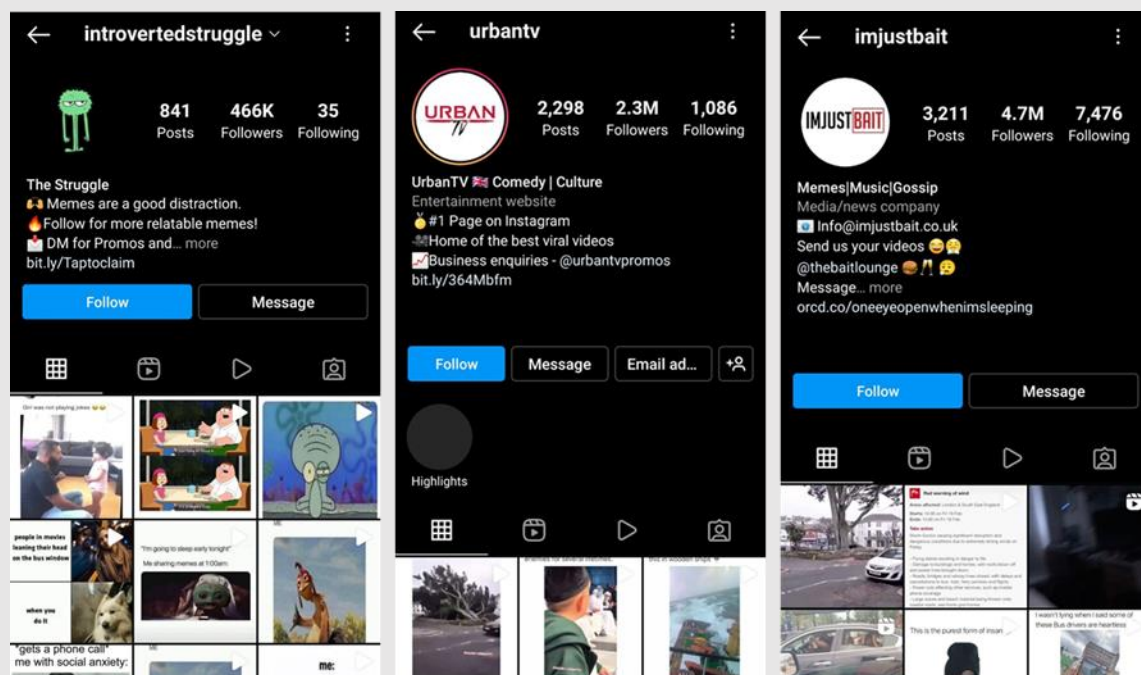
introvertedstruggle

841 Posts 466K Followers 35 Following

The Struggle
🙌 Memes are a good distraction.
🔥Follow for more relatable memes!
📩 DM for Promos and... more
bit.ly/Taptoclaim

Follow Message

Girl was not playing jokes 😂😂

people in movies leaning their head on the bus window

when you do it

"I'm going to sleep early tonight"
Me sharing memes at 1:00am

*gets a phone call*
me with social anxiety:

me:

urbantv

URBAN TV

2,298 Posts 2.3M Followers 1,086 Following

UrbanTV 🇬🇧 Comedy | Culture
Entertainment website
🥇#1 Page on Instagram
📹Home of the best viral videos
📈Business enquiries - @urbantvpromos
bit.ly/364Mbfm

Follow Message Email ad...

Highlights

imjustbait

IMJUSTBAIT

3,211 Posts 4.7M Followers 7,476 Following

Memes|Music|Gossip
Media/news company
📧 Info@imjustbait.co.uk
Send us your videos 😂😤
@thebaitlounge 🍔🥂😥
Message... more
orcd.co/oneeyeopenwhenimsleeping

Follow Message

Red warning of wind

This is the purest form of incan

I wasn't lying when I said some of these Bus drivers are heartless